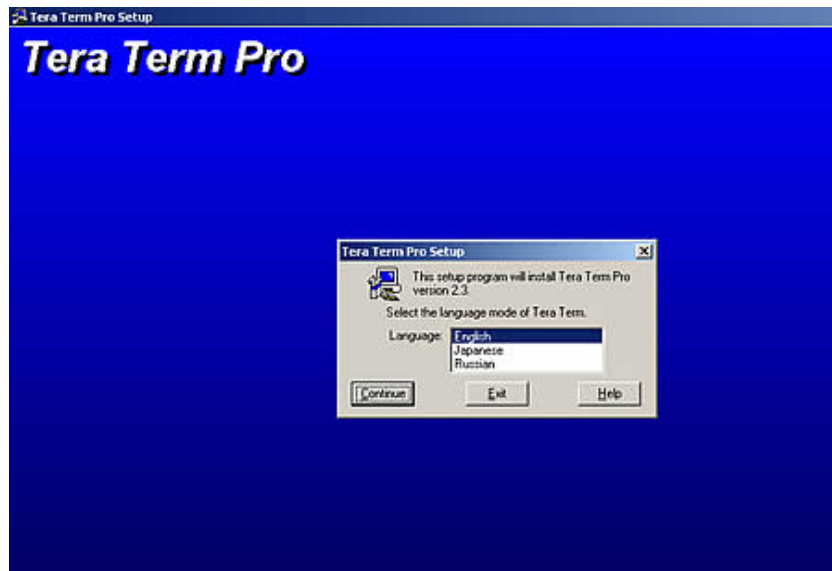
Tera Term Pro Setup

Tera Term Pro

Tera Term Pro Setup

This setup program will install Tera Term Pro version 2.3.

Select the language mode of Tera Term.

Language:
English
Japanese
Russian

Continue
Exit
Help